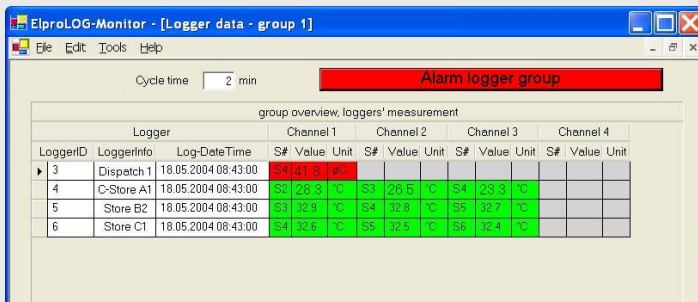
ElproLOG-Monitor - [Logger data - group 1]

File Edit Tools Help

Cycle time 2 min

Alarm logger group

group overview, loggers' measurement

| Logger | | | Channel 1 | | | Channel 2 | | | Channel 3 | | | Channel 4 | | |
|---|---|---|---|---|---|---|---|---|---|---|---|---|---|---|
| LoggerID | LoggerInfo | Log-DateTime | S# | Value | Unit | S# | Value | Unit | S# | Value | Unit | S# | Value | Unit |
| 3 | Dispatch 1 | 18.05.2004 08:43:00 | S4 | 41.8 | øC | | | | | | | | | |
| 4 | C-Store A1 | 18.05.2004 08:43:00 | S2 | 28.3 | °C | S3 | 26.5 | °C | S4 | 23.3 | °C | | | |
| 5 | Store B2 | 18.05.2004 08:43:00 | S3 | 32.9 | °C | S4 | 32.8 | °C | S5 | 32.7 | °C | | | |
| 6 | Store C1 | 18.05.2004 08:43:00 | S4 | 32.6 | °C | S5 | 32.5 | °C | S6 | 32.4 | °C | | | |